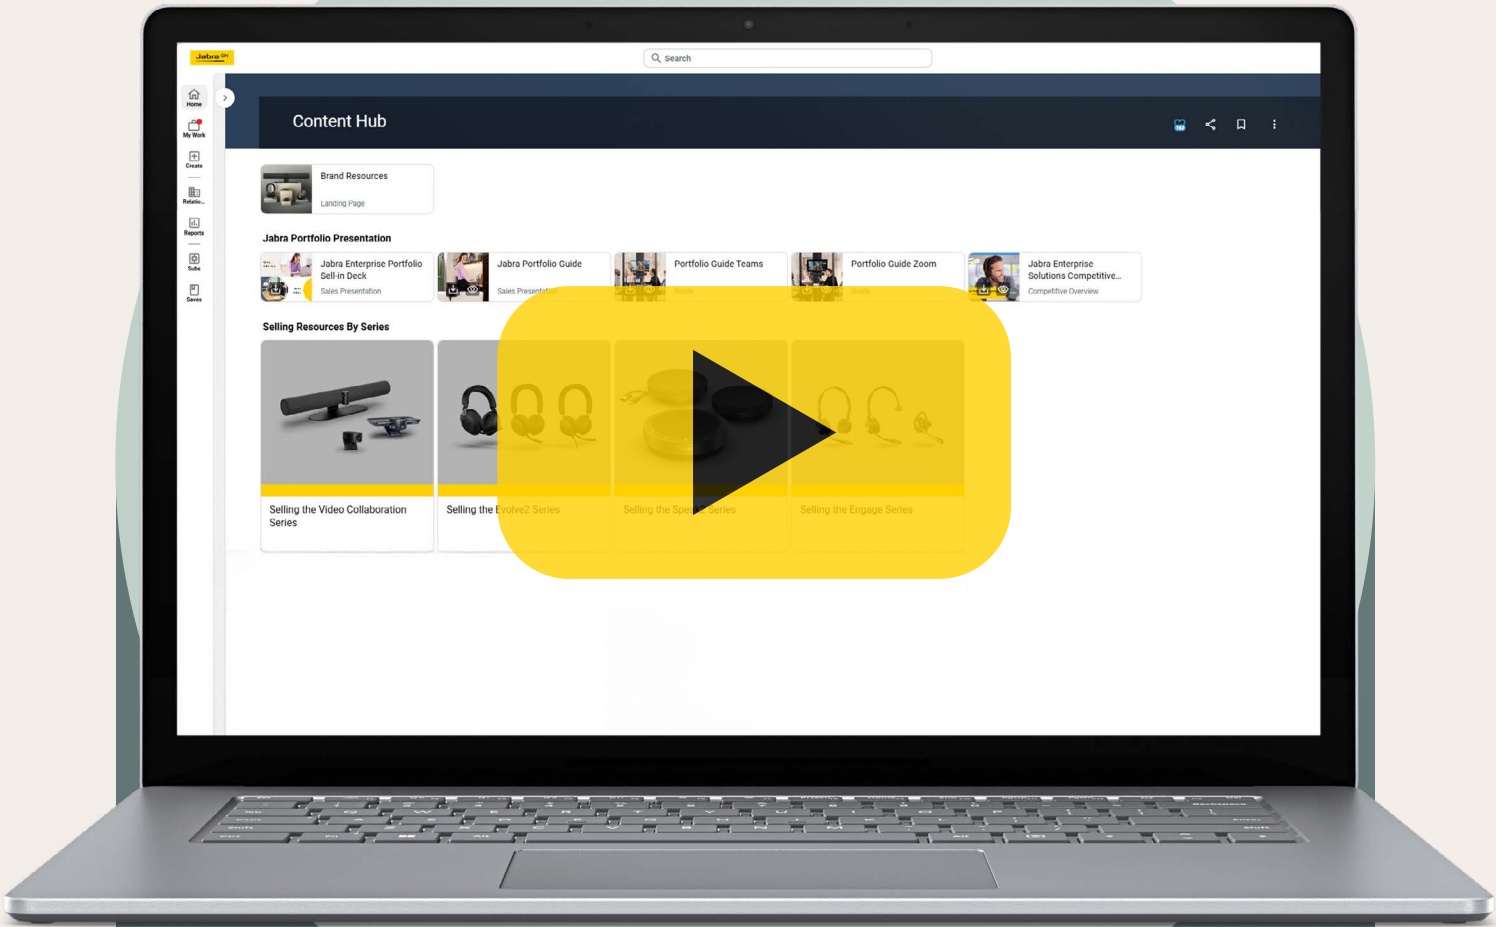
Jabra GN

Search

Home
My Work
Create
Relatio...
Reports
Subs
Saves

Content Hub

Brand Resources
Landing Page

Jabra Portfolio Presentation

Jabra Enterprise Portfolio Sell-in Deck
Sales Presentation

Jabra Portfolio Guide
Sales Presentat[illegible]

Portfolio Guide Teams
Guide

Portfolio Guide Zoom
Guide

Jabra Enterprise Solutions Competitive...
Competitive Overview

Selling Resources By Series

Selling the Video Collaboration Series

Selling the Evolve2 Series

Selling the Spe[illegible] Series

Selling the Engage Series